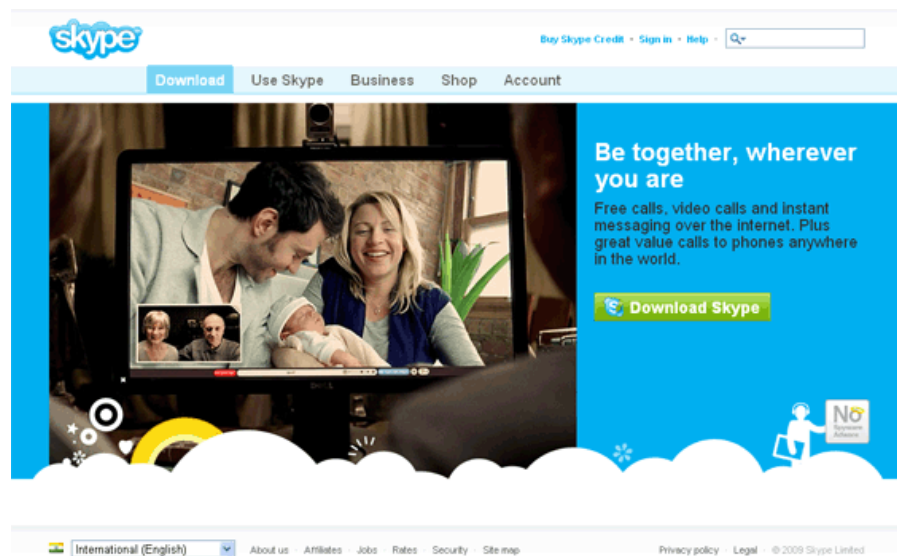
skype

Buy Skype Credit · Sign in · Help ·

Download Use Skype Business Shop Account

Be together, wherever you are

Free calls, video calls and instant messaging over the internet. Plus great value calls to phones anywhere in the world.

Download Skype

No Spyware Adware

International (English)

About us · Affiliates · Jobs · Rates · Security · Site map

Privacy policy · Legal · © 2009 Skype Limited